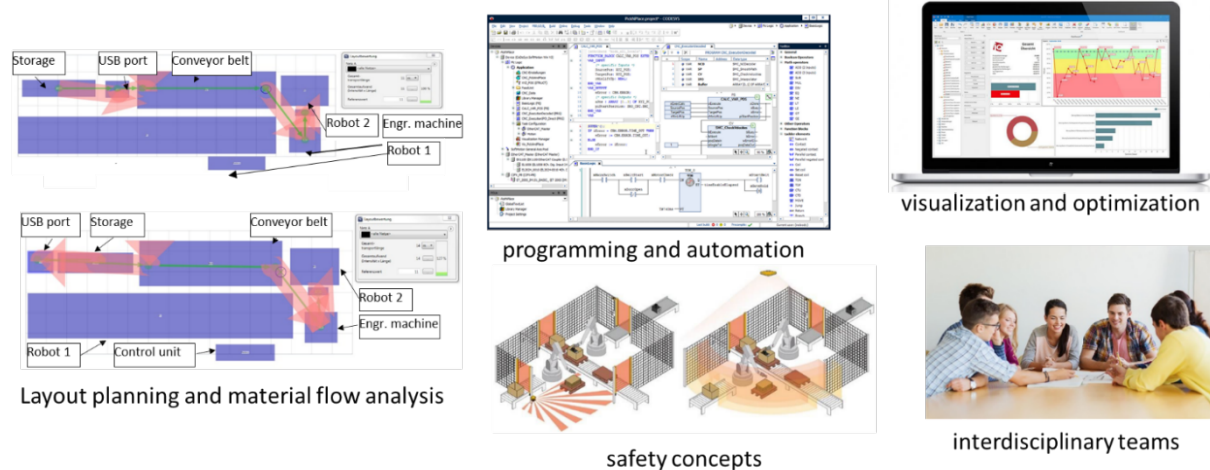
Storage
USB port
Conveyor belt
Robot 2
Engr. machine
Robot 1

USB port
Storage
Conveyor belt
Robot 2
Engr. machine
Robot 1
Control unit

Layout planning and material flow analysis

programming and automation

safety concepts

visualization and optimization

interdisciplinary teams